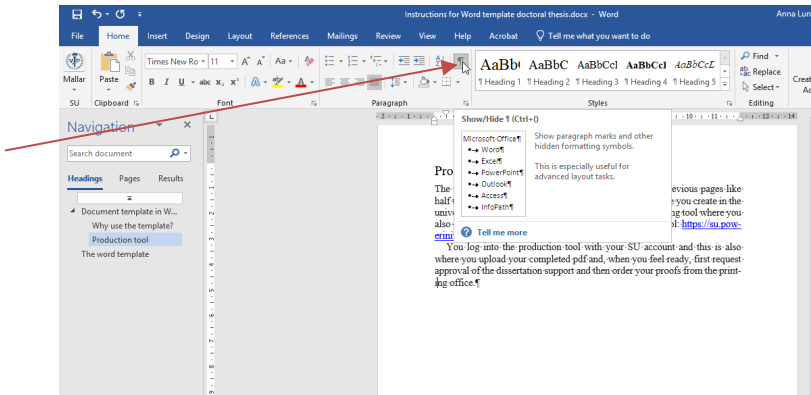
Instructions for Word template doctoral thesis.docx - Word

Anna Lun

File Home Insert Design Layout References Mailings Review View Help Acrobat Tell me what you want to do

Mallar SU Paste Clipboard Times New Ro 11 Font Paragraph

AaBb AaBbC AaBbCcl AaBbCcl AaBbCcL
¶ Heading 1 ¶ Heading 2 ¶ Heading 3 ¶ Heading 4 ¶ Heading 5
Styles

Find Replace Select Editing

Navigation

Search document

Headings Pages Results

Document template in W...
Why use the template?
Production tool
The word template

Show/Hide ¶ (Ctrl+()

Microsoft Office¶
Word¶
Excel¶
PowerPoint¶
Outlook¶
Access¶
InfoPath¶

Show paragraph marks and other hidden formatting symbols.

This is especially useful for advanced layout tasks.

Tell me more

Pro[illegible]
The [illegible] evious pages like half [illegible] you create in the univ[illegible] ng tool where you also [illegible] l: https://su.poweri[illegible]

You log into the production tool with your SU account and this is also where you upload your completed pdf and, when you feel ready, first request approval of the dissertation support and then order your proofs from the printing office.¶